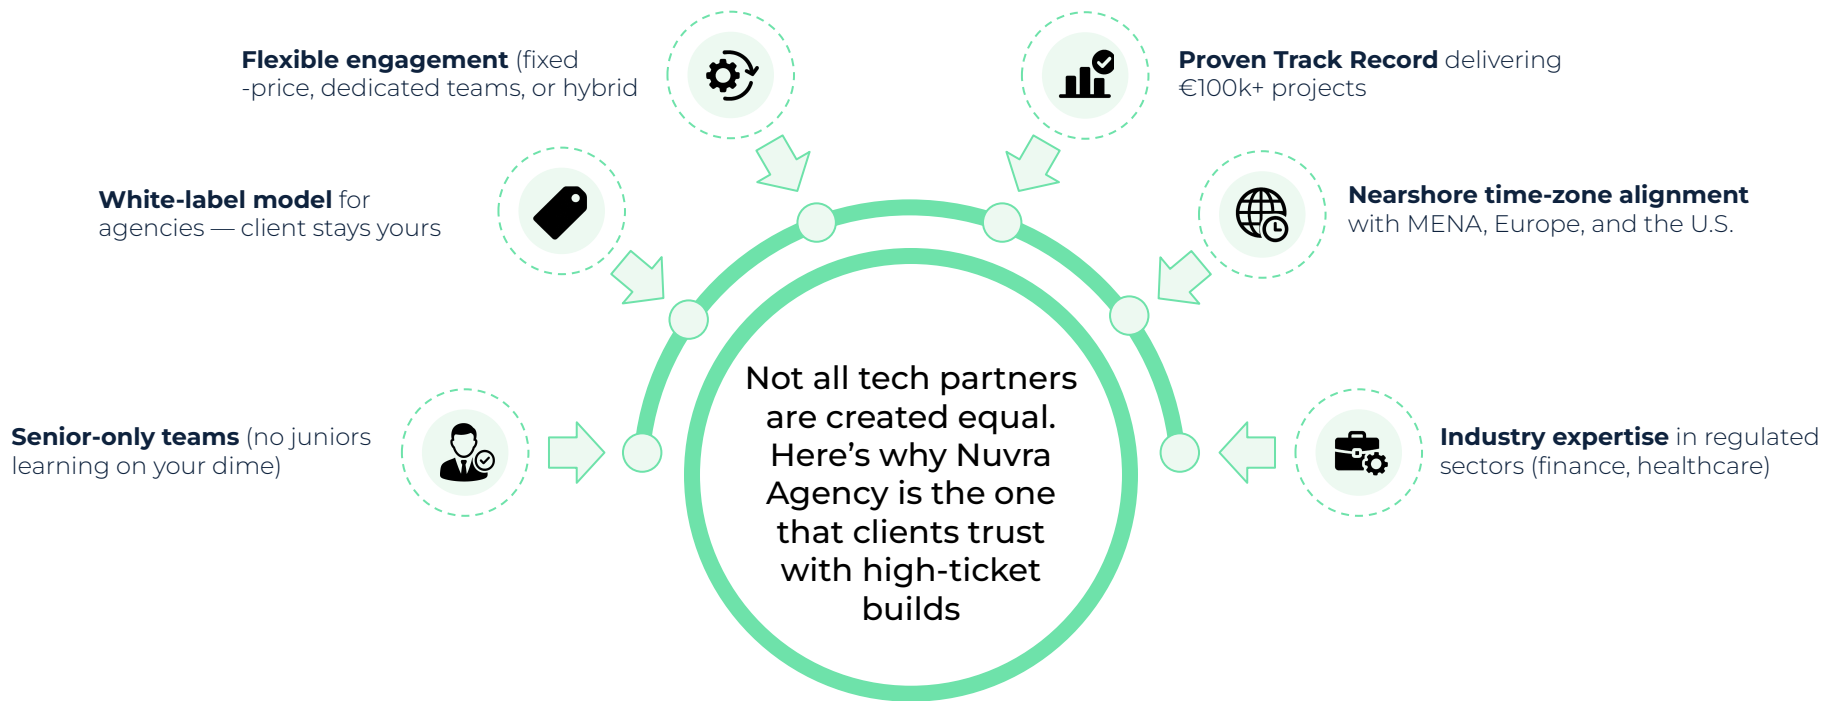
Flexible engagement (fixed -price, dedicated teams, or hybrid

Proven Track Record delivering €100k+ projects

White-label model for agencies — client stays yours

Nearshore time-zone alignment with MENA, Europe, and the U.S.

Not all tech partners are created equal. Here's why Nuvra Agency is the one that clients trust with high-ticket builds

Senior-only teams (no juniors learning on your dime)

Industry expertise in regulated sectors (finance, healthcare)